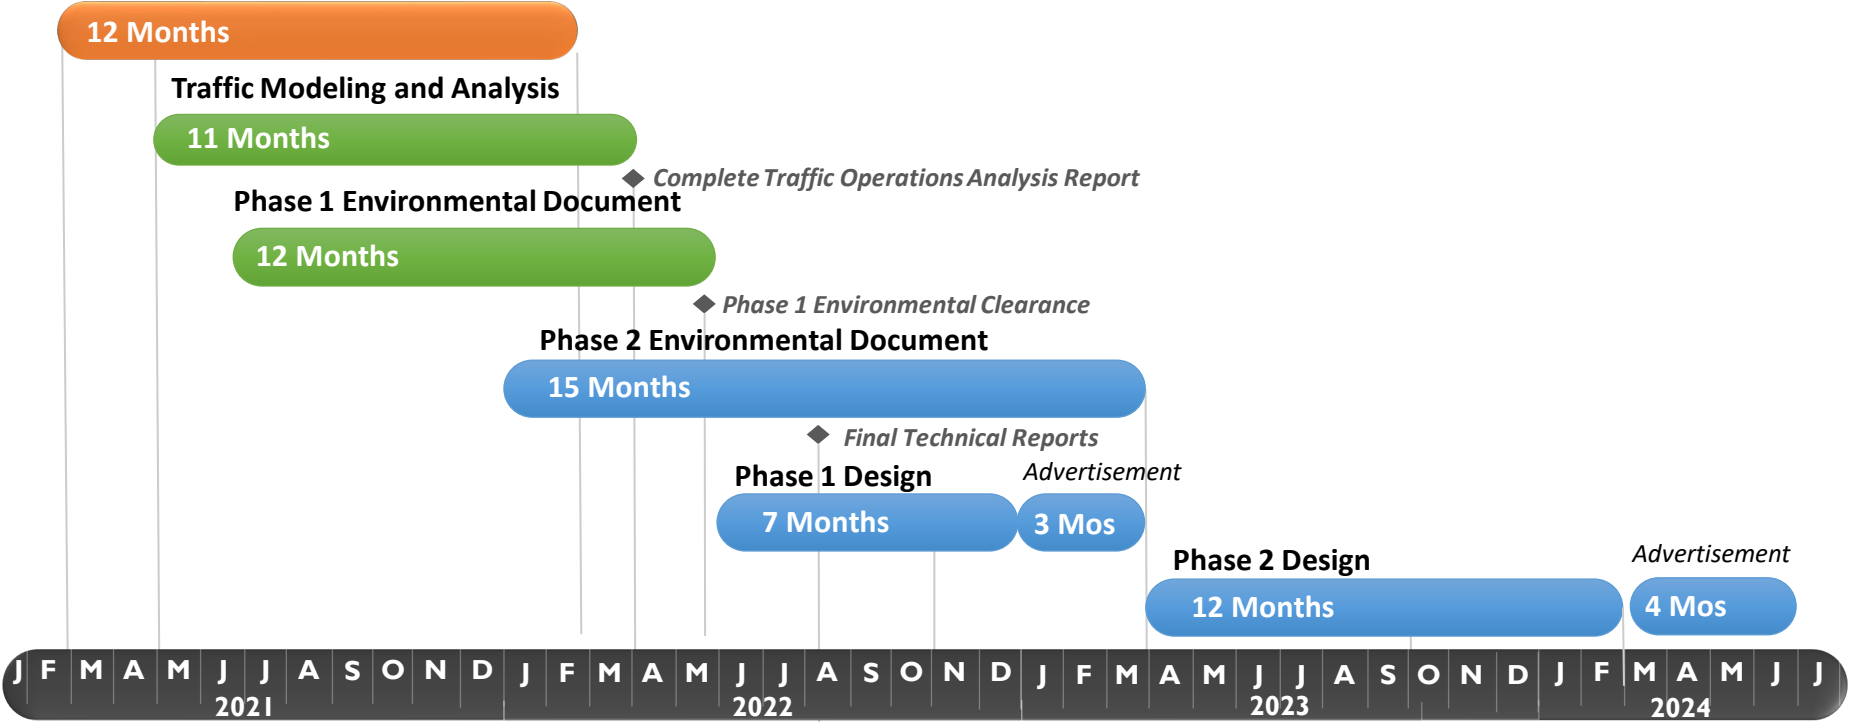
12 Months

Traffic Modeling and Analysis

11 Months

Complete Traffic Operations Analysis Report

Phase 1 Environmental Document

12 Months

Phase 1 Environmental Clearance

Phase 2 Environmental Document

15 Months

Final Technical Reports

Phase 1 Design

Advertisement

7 Months

3 Mos

Phase 2 Design

Advertisement

12 Months

4 Mos

J F M A M J J A S O N D J F M A M J J A S O N D J F M A M J J A S O N D J F M A M J J

2021

2022

2023

2024